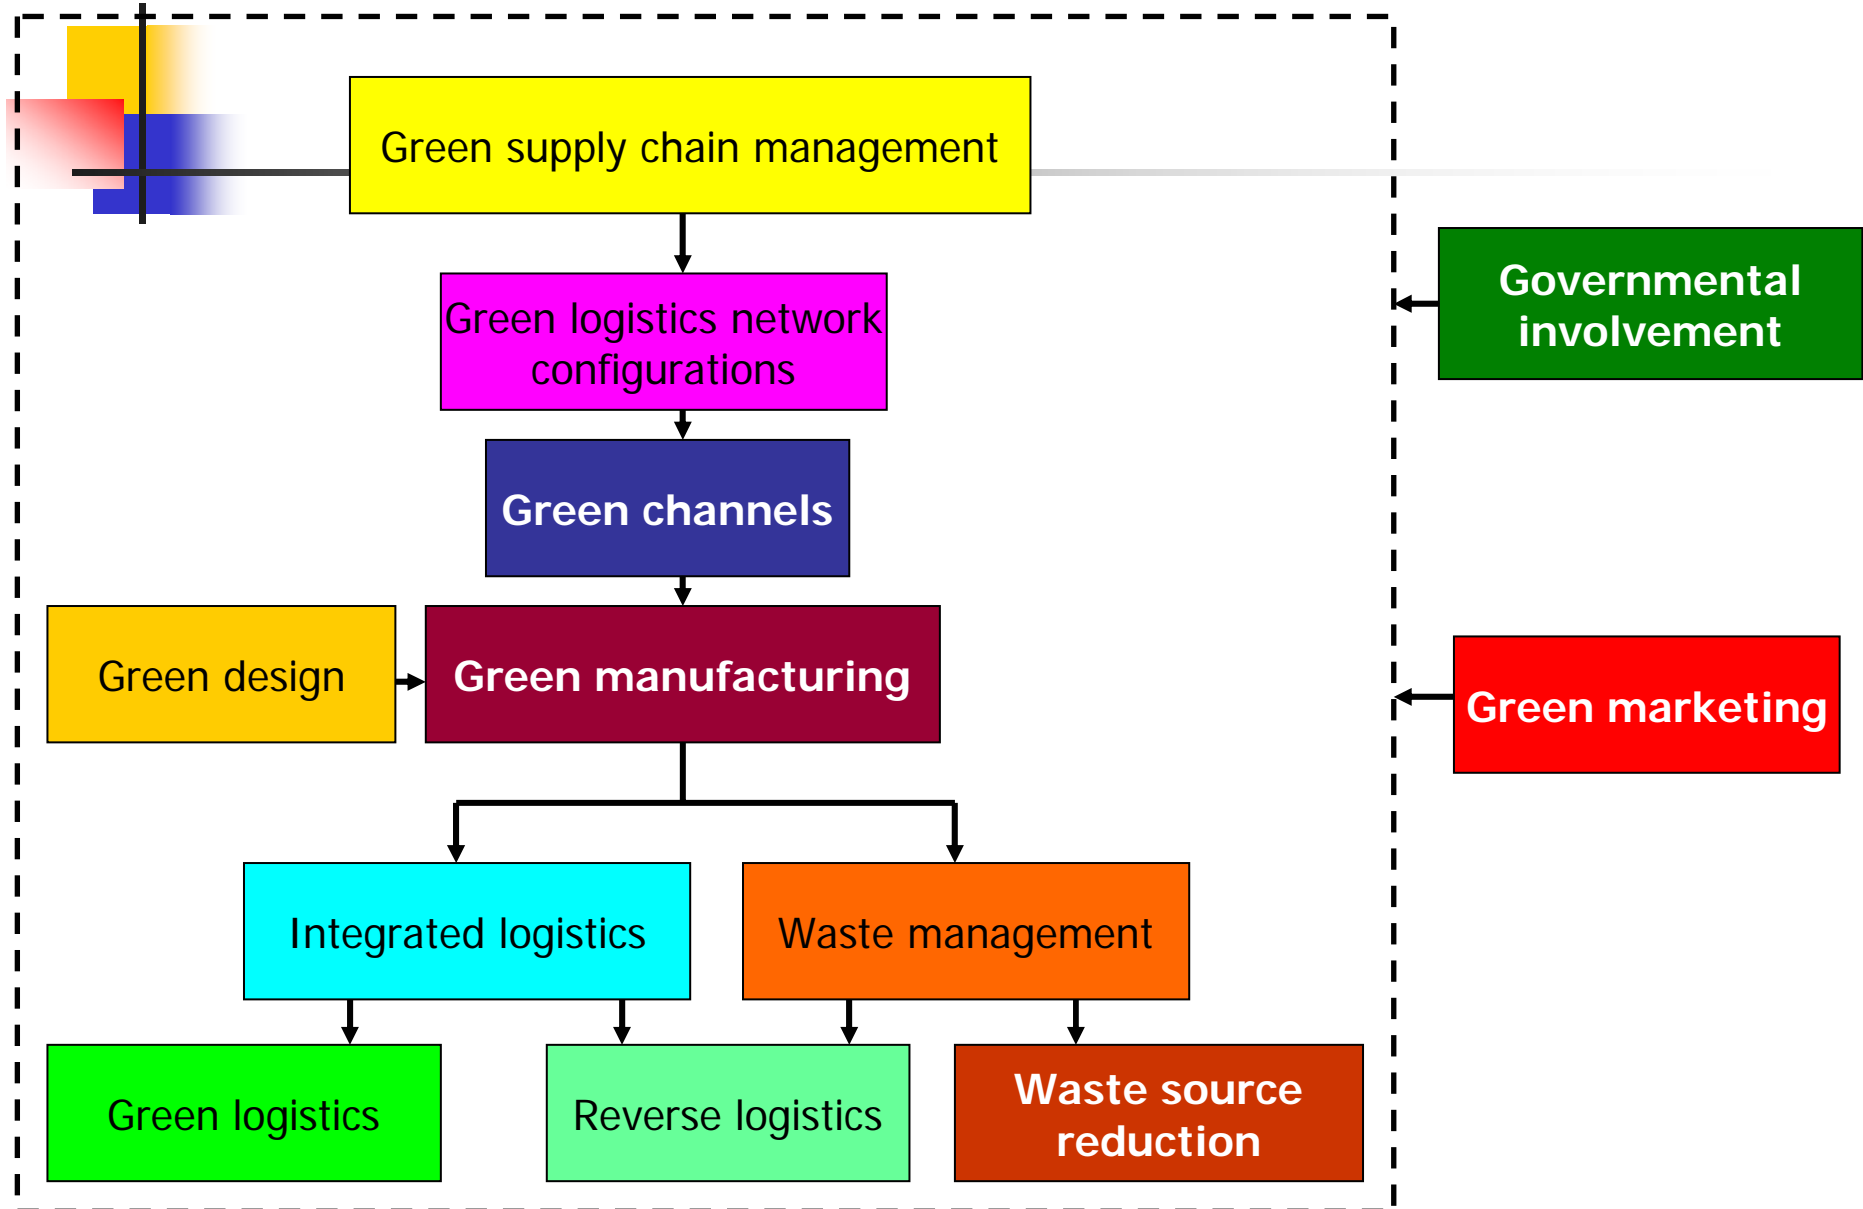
Green supply chain management

Governmental involvement

Green logistics network configurations

Green channels

Green design

Green manufacturing

Green marketing

Integrated logistics

Waste management

Green logistics

Reverse logistics

Waste source reduction